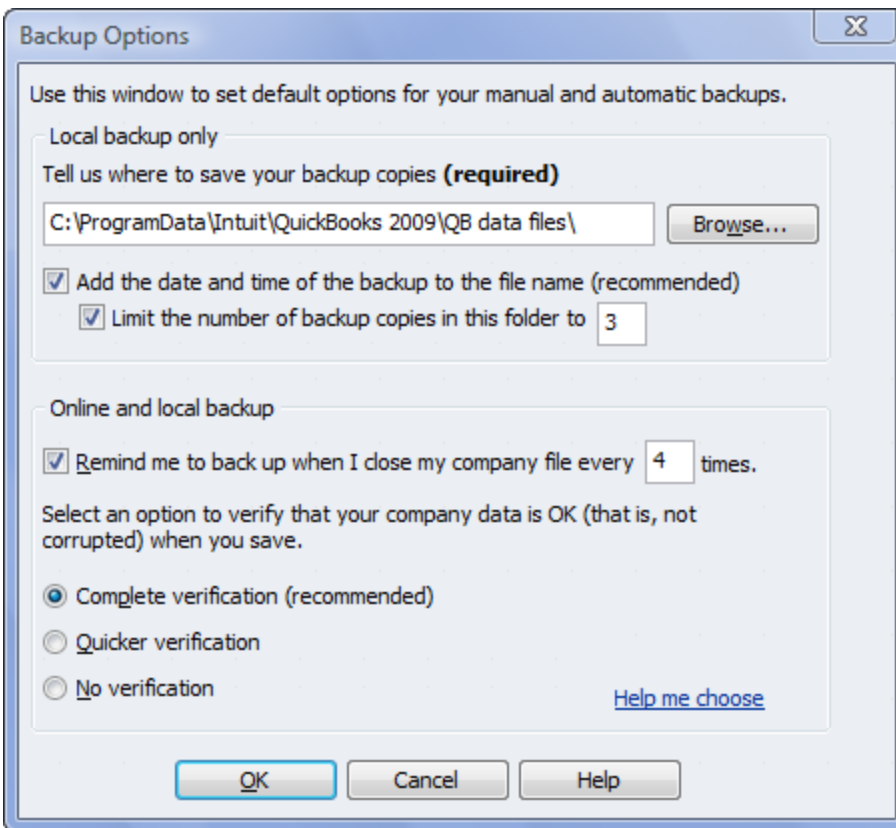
Backup Options

Use this window to set default options for your manual and automatic backups.

Local backup only

Tell us where to save your backup copies **(required)**

C:\ProgramData\Intuit\QuickBooks 2009\QB data files\

Browse...

Add the date and time of the backup to the file name (recommended)

Limit the number of backup copies in this folder to 3

Online and local backup

Remind me to back up when I close my company file every 4 times.

Select an option to verify that your company data is OK (that is, not corrupted) when you save.

Complete verification (recommended)

Quicker verification

No verification

Help me choose

OK

Cancel

Help